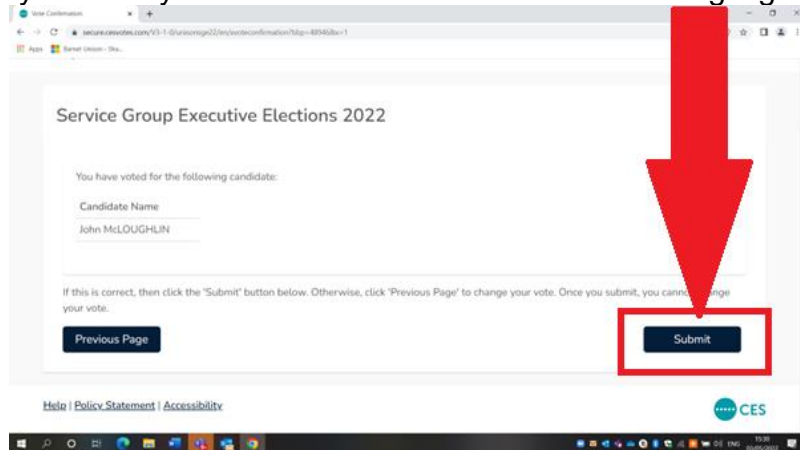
Vote Confirmation

secure.cesvotes.com/V3-1-0/unisonsge22/en/voteconfirmation?bbp=4894&x=1

Apps Barnet Unison - Sha...

Service Group Executive Elections 2022

You have voted for the following candidate:

| Candidate Name |
|---|
| John McLOUGHLIN |

If this is correct, then click the 'Submit' button below. Otherwise, click 'Previous Page' to change your vote. Once you submit, you cann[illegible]nge your vote.

Previous Page

Submit

Help | Policy Statement | Accessibility

CES

ENG 15:30